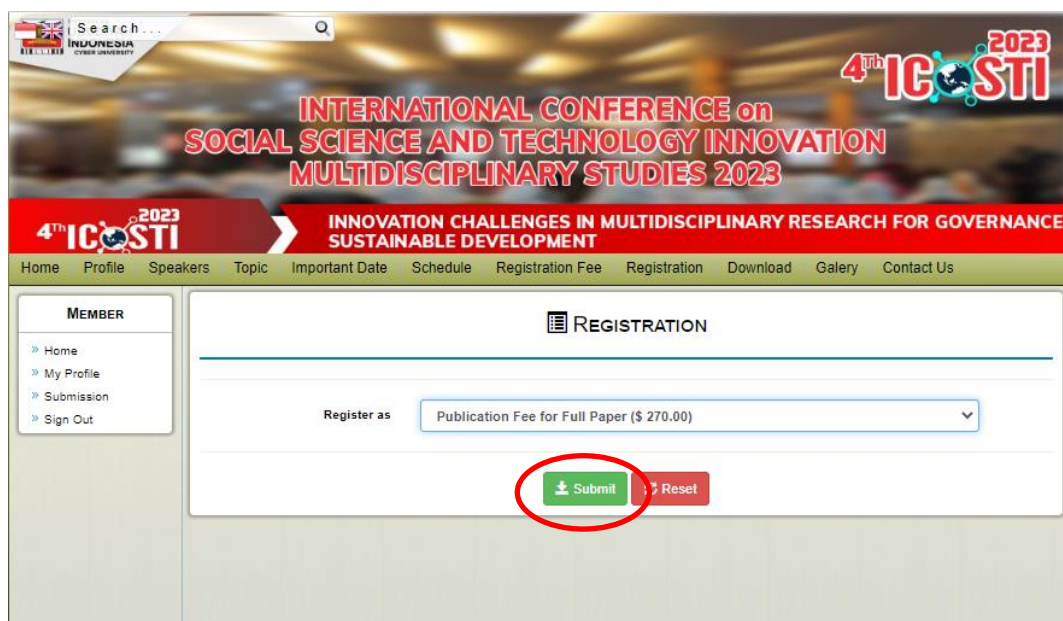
Search...

INDONESIA CYBER UNIVERSITY

4th ICOSTI 2023

INTERNATIONAL CONFERENCE on SOCIAL SCIENCE AND TECHNOLOGY INNOVATION MULTIDISCIPLINARY STUDIES 2023

4th ICOSTI 2023

INNOVATION CHALLENGES IN MULTIDISCIPLINARY RESEARCH FOR GOVERNANCE SUSTAINABLE DEVELOPMENT

Home Profile Speakers Topic Important Date Schedule Registration Fee Registration Download Galery Contact Us

MEMBER

» Home
» My Profile
» Submission
» Sign Out

REGISTRATION

Register as Publication Fee for Full Paper ($ 270.00)

Submit Reset